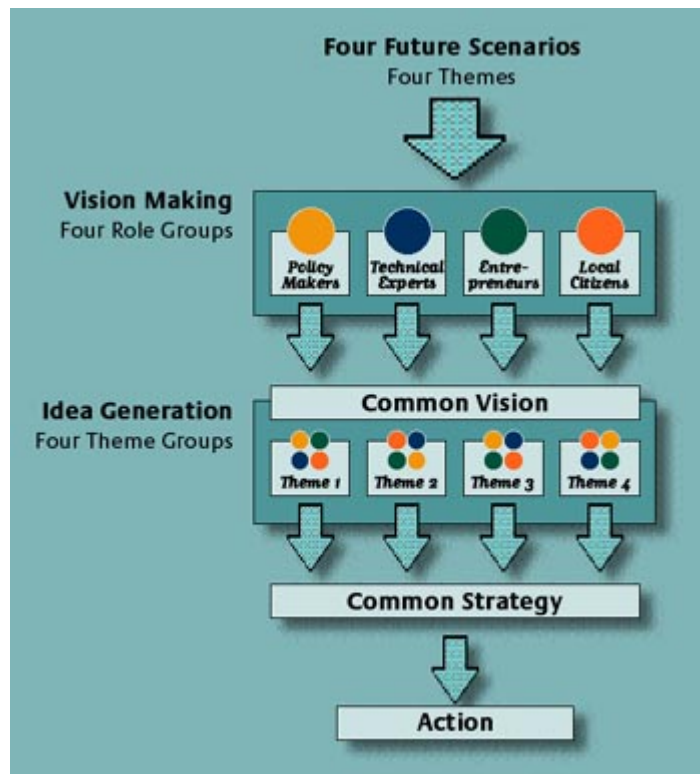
Four Future Scenarios
Four Themes

Vision Making
Four Role Groups

Policy Makers

Technical Experts

Entrepreneurs

Local Citizens

Idea Generation
Four Theme Groups

Common Vision

Theme 1

Theme 2

Theme 3

Theme 4

Common Strategy

Action